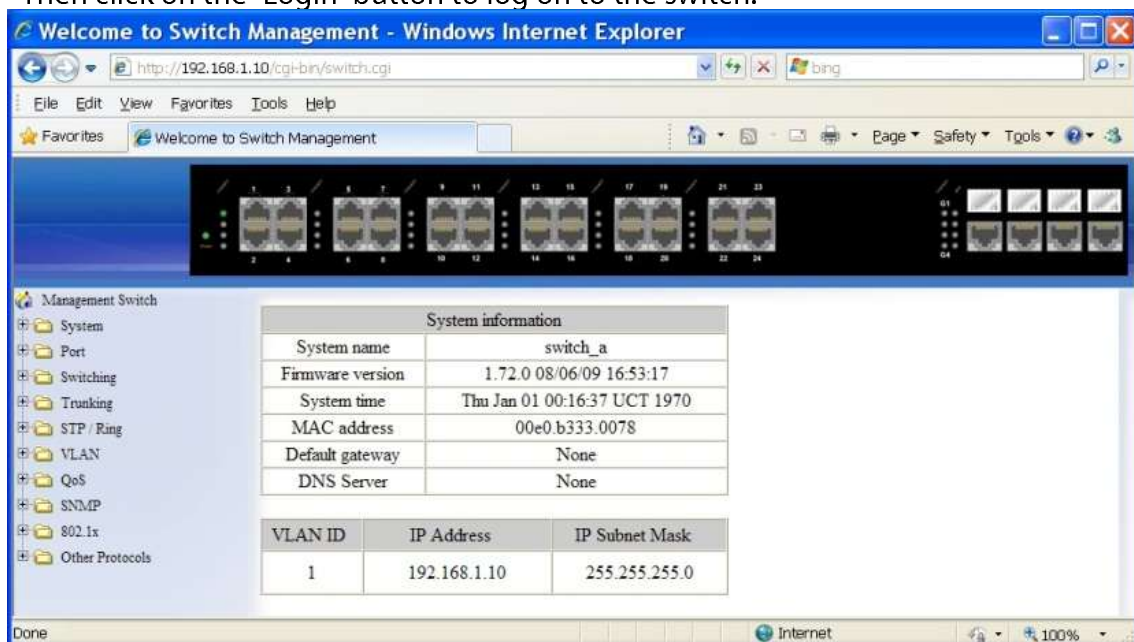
Then click on the "Login" button to log on to the switch.

Welcome to Switch Management - Windows Internet Explorer

http://192.168.1.10/cgi-bin/switch.cgi

bing

File Edit View Favorites Tools Help

Favorites Welcome to Switch Management

Page ▾ Safety ▾ Tools ▾

1 3 5 7 9 11 13 15 17 19 21 23
2 4 6 8 10 12 14 16 18 20 22 24
G1 G4

Management Switch
System
Port
Switching
Trunking
STP / Ring
VLAN
QoS
SNMP
802.1x
Other Protocols

| System information | |
|---|---|
| System name | switch_a |
| Firmware version | 1.72.0 08/06/09 16:53:17 |
| System time | Thu Jan 01 00:16:37 UCT 1970 |
| MAC address | 00e0.b333.0078 |
| Default gateway | None |
| DNS Server | None |

| VLAN ID | IP Address | IP Subnet Mask |
|---|---|---|
| 1 | 192.168.1.10 | 255.255.255.0 |

Done

Internet

100%